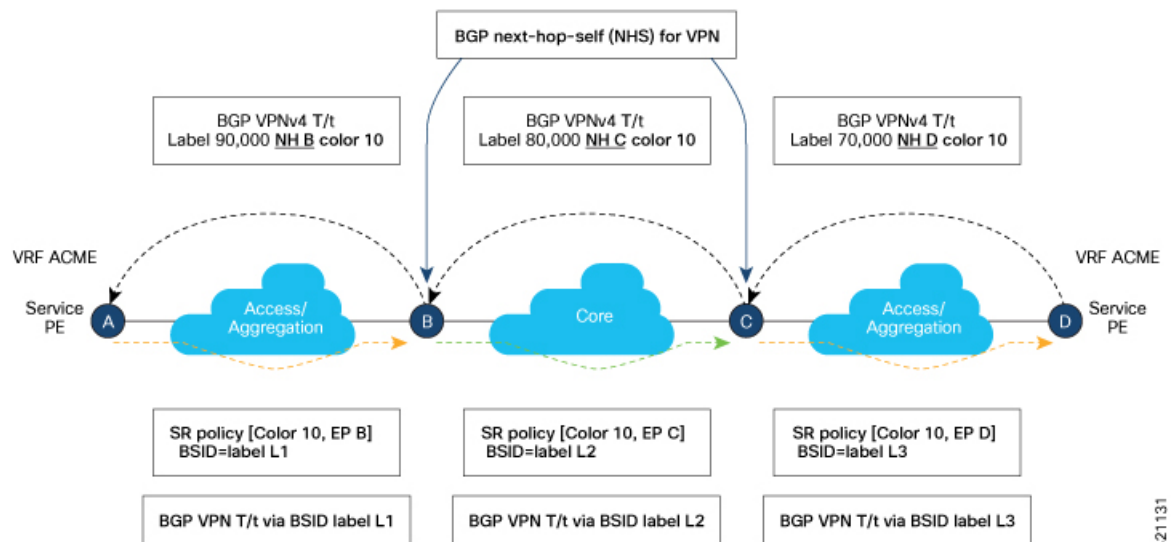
BGP next-hop-self (NHS) for VPN

BGP VPNv4 T/t
Label 90,000 NH B color 10

BGP VPNv4 T/t
Label 80,000 NH C color 10

BGP VPNv4 T/t
Label 70,000 NH D color 10

VRF ACME

VRF ACME

Service PE

A

Access/ Aggregation

B

Core

C

Access/ Aggregation

D

Service PE

SR policy [Color 10, EP B]
BSID=label L1

SR policy [Color 10, EP C]
BSID=label L2

SR policy [Color 10, EP D]
BSID=label L3

BGP VPN T/t via BSID label L1

BGP VPN T/t via BSID label L2

BGP VPN T/t via BSID label L3

521131